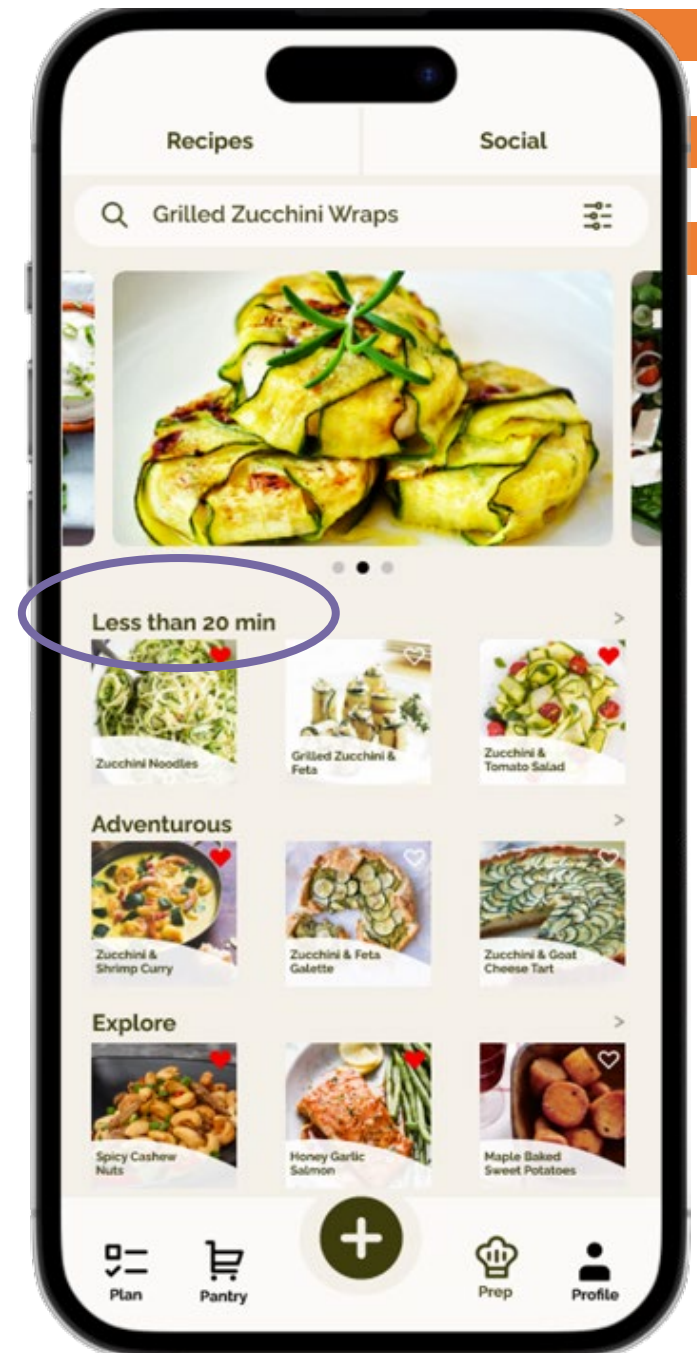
Recipes Social

Grilled Zucchini Wraps

Less than 20 min >

Zucchini Noodles

Grilled Zucchini & Feta

Zucchini & Tomato Salad

Adventurous >

Zucchini & Shrimp Curry

Zucchini & Feta Galette

Zucchini & Goat Cheese Tart

Explore >

Spicy Cashew Nuts

Honey Garlic Salmon

Maple Baked Sweet Potatoes

Plan Pantry Prep Profile